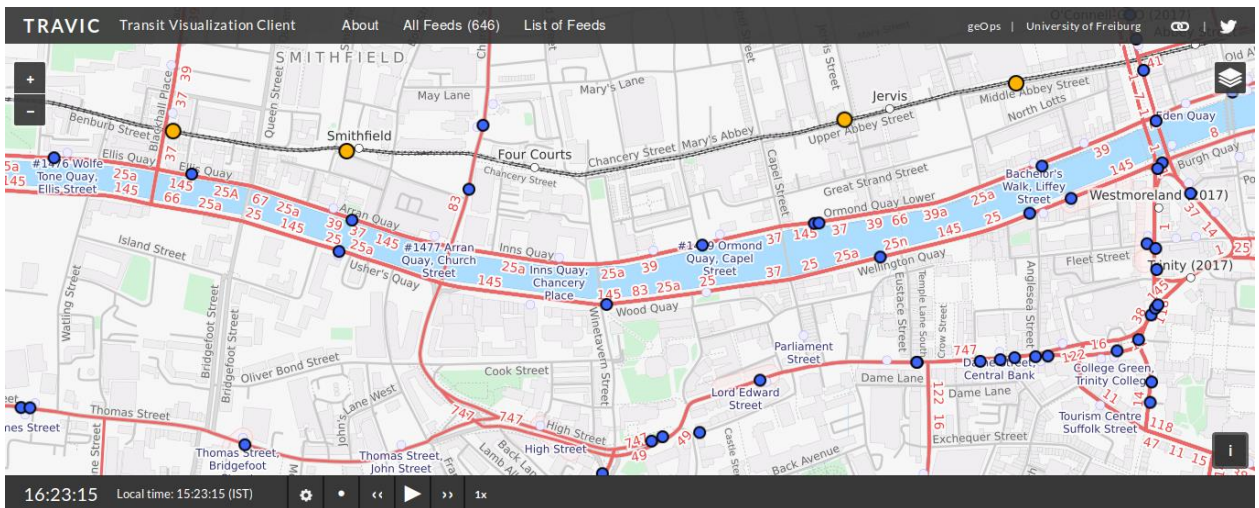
TRAVIC Transit Visualization Client About All Feeds (646) List of Feeds

geOps | University of Freiburg

+
-

SMITHFIELD

May Lane
Mary's Lane
Jervis
Middle Abbey Street
North Lotts
Benburb Street
Smithfield
Four Courts
Chancery Street
Mary's Abbey
Upper Abbey Street
Ellis Quay
#1476 Wolfe Tone Quay, Ellis Street
Ellis Quay
Chancery Street
Bachelor's Walk, Liffey Street
Westmoreland (2017)
Great Strand Street
Ormond Quay Lower
Arran Quay
Island Street
#1477 Arran Quay, Church Street
Inns Quay
Inns Quay, Chancery Place
#1479 Ormond Quay, Capel Street
Wellington Quay
Usher's Quay
Fleet Street
Trinity (2017)
Wood Quay
Watling Street
Bridgefoot Street
Oliver Bond Street
Cook Street
Parliament Street
Dame Lane
Central Bank
College Green, Trinity College
Dame Lane
Lord Edward Street
Thomas Street
John's Lane West
Thomas Street, Bridgefoot
Thomas Street, John Street
High Street
Back Lane
Exchequer Street
Tourism Centre Suffolk Street
Back Avenue
Winetavern Street
Capel Street
Eustace Street
Temple Lane South
Crow Street
Anglesea Street
Queen Street
Blackhall Place
Castle Street
Jervis Street

25a 145 66 25 67 39 37 83 747 49 16 122 118 14 15 47 11 25n 39a 8 1

16:23:15 Local time: 15:23:15 (IST) 1x

i